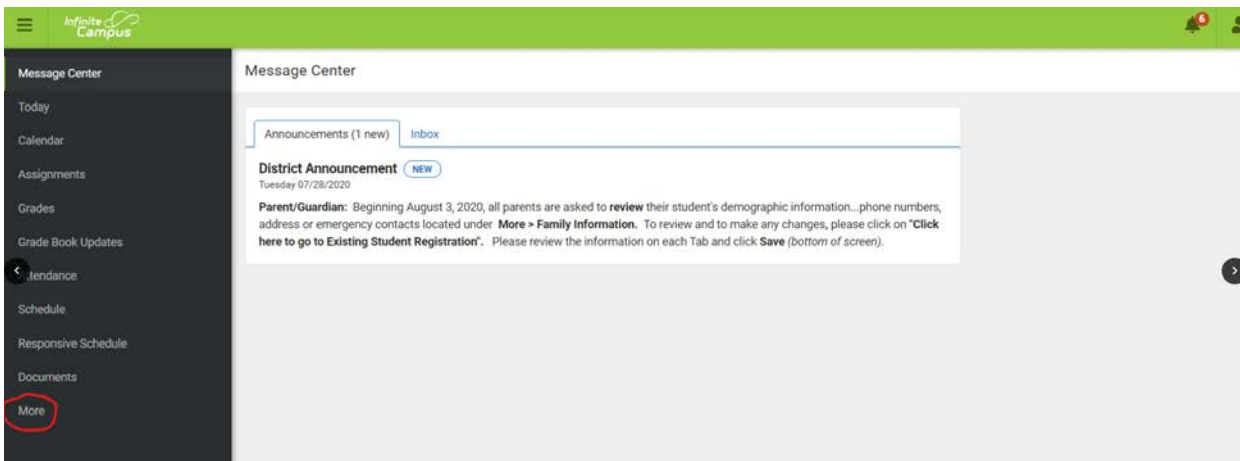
Infinite Campus

6

Message Center
Today
Calendar
Assignments
Grades
Grade Book Updates
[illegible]tendance
Schedule
Responsive Schedule
Documents
More

Message Center

Announcements (1 new)
Inbox

District Announcement NEW
Tuesday 07/28/2020

Parent/Guardian: Beginning August 3, 2020, all parents are asked to review their student's demographic information...phone numbers, address or emergency contacts located under More > Family Information. To review and to make any changes, please click on "Click here to go to Existing Student Registration". Please review the information on each Tab and click Save (bottom of screen).